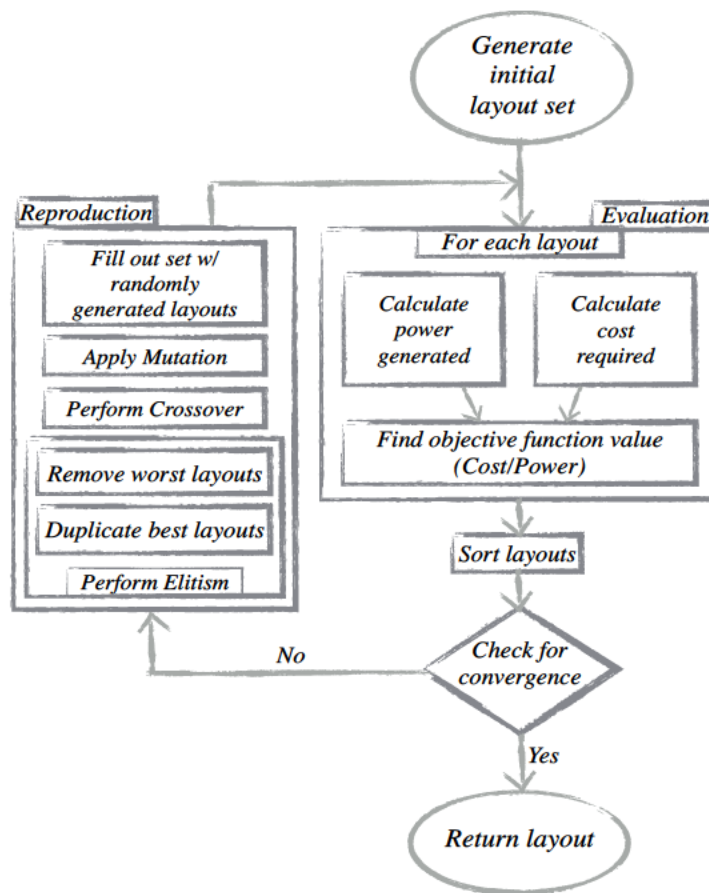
Generate initial layout set

Reproduction

Fill out set w/ randomly generated layouts

Apply Mutation

Perform Crossover

Remove worst layouts

Duplicate best layouts

Perform Elitism

Evaluation

For each layout

Calculate power generated

Calculate cost required

Find objective function value (Cost/Power)

Sort layouts

No

Check for convergence

Yes

Return layout